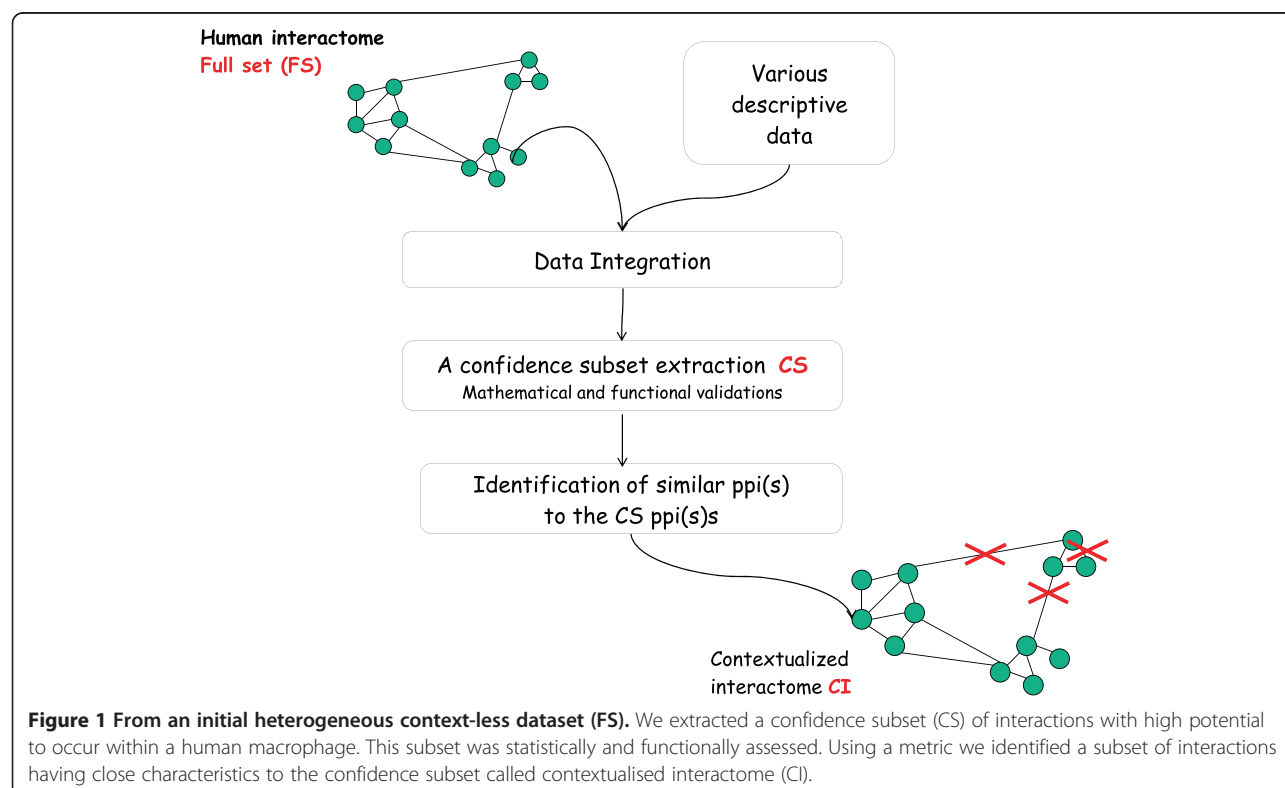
Human interactome
Full set (FS)

Various descriptive data

Data Integration

A confidence subset extraction CS
Mathematical and functional validations

Identification of similar ppi(s) to the CS ppi(s)s

Contextualized interactome CI

**Figure 1 From an initial heterogeneous context-less dataset (FS).** We extracted a confidence subset (CS) of interactions with high potential to occur within a human macrophage. This subset was statistically and functionally assessed. Using a metric we identified a subset of interactions having close characteristics to the confidence subset called contextualised interactome (CI).